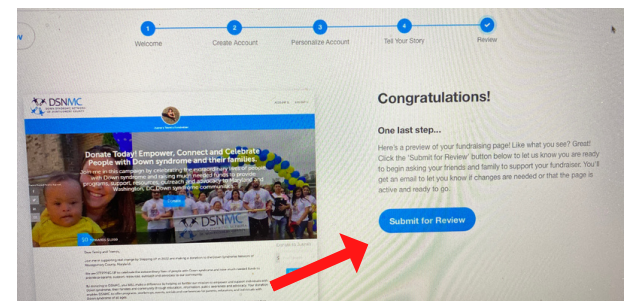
1 Welcome
2 Create Account
3 Personalize Account
4 Tell Your Story
Review

DSNMC

Donate Today! Empower. Connect and Celebrate People with Down syndrome and their families.

DSNMC

Congratulations!

One last step...

Here's a preview of your fundraising page! Like what you see? Great! Click the "Submit for Review" button below to let us know you are ready to begin asking your friends and family to support your fundraiser. You'll get an email to let you know if changes are needed or that the page is active and ready to go.

Submit for Review